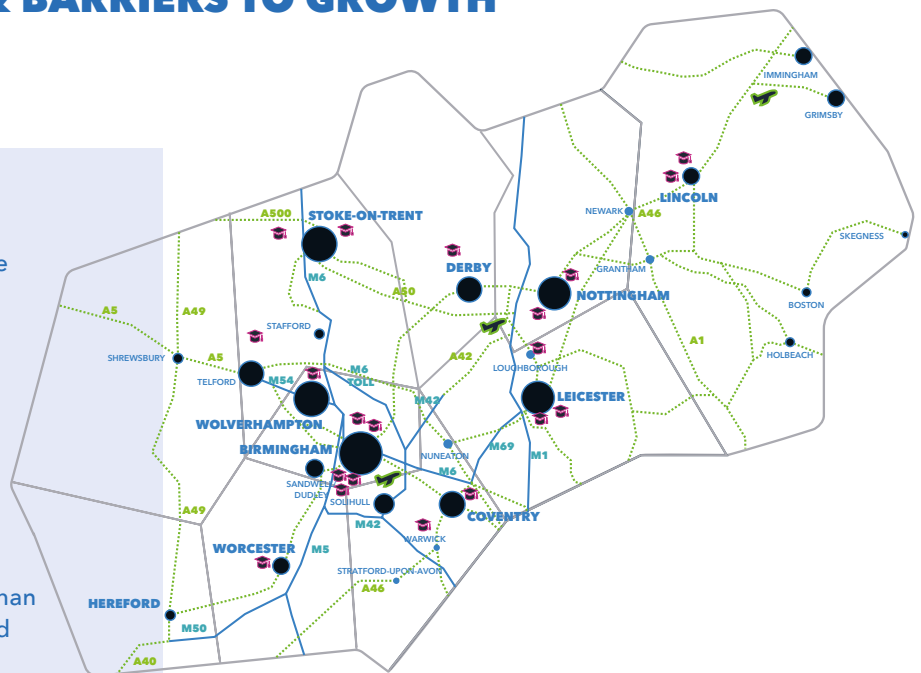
BARRIERS TO GROWTH

e

han
d

IMMINGHAM
GRIMSBY
LINCOLN
NEWARK
A46
SKEGNESS
GRANTHAM
BOSTON
A1
HOLBEACH
STOKE-ON-TRENT
A500
DERBY
NOTTINGHAM
M6
A50
A5
A49
STAFFORD
SHREWSBURY
A5
A42
LOUGHBOROUGH
TELFORD
M54
M6 TOLL
LEICESTER
WOLVERHAMPTON
M42
BIRMINGHAM
NUNEATON
M69
M1
M6
SANDWELL
DUDLEY
SOLIHULL
A49
M42
COVENTRY
WORCESTER
M5
WARWICK
STRATFORD-UPON-AVON
A46
HEREFORD
M50
A40